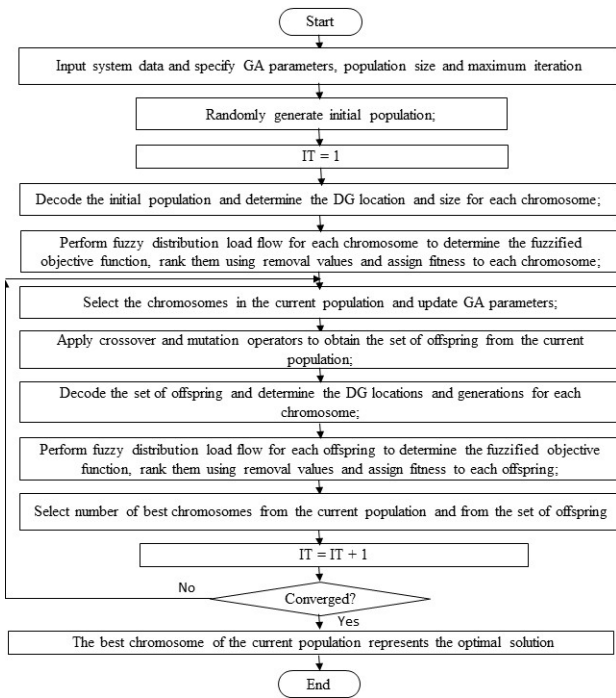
Start

Input system data and specify GA parameters, population size and maximum iteration

Randomly generate initial population;

IT = 1

Decode the initial population and determine the DG location and size for each chromosome;

Perform fuzzy distribution load flow for each chromosome to determine the fuzzified objective function, rank them using removal values and assign fitness to each chromosome;

Select the chromosomes in the current population and update GA parameters;

Apply crossover and mutation operators to obtain the set of offspring from the current population;

Decode the set of offspring and determine the DG locations and generations for each chromosome;

Perform fuzzy distribution load flow for each offspring to determine the fuzzified objective function, rank them using removal values and assign fitness to each offspring;

Select number of best chromosomes from the current population and from the set of offspring

IT = IT + 1

No

Converged?

Yes

The best chromosome of the current population represents the optimal solution

End